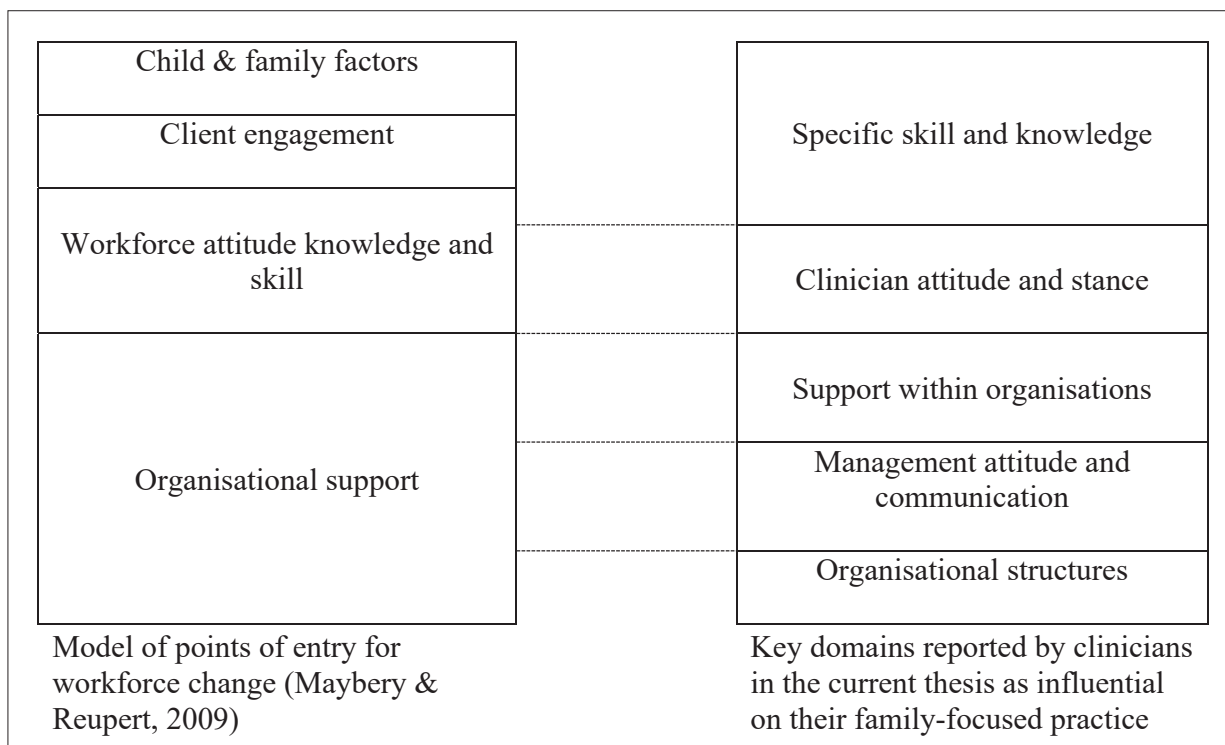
Child & family factors

Client engagement

Workforce attitude knowledge and skill

Organisational support

Model of points of entry for workforce change (Maybery & Reupert, 2009)

Specific skill and knowledge

Clinician attitude and stance

Support within organisations

Management attitude and communication

Organisational structures

Key domains reported by clinicians in the current thesis as influential on their family-focused practice